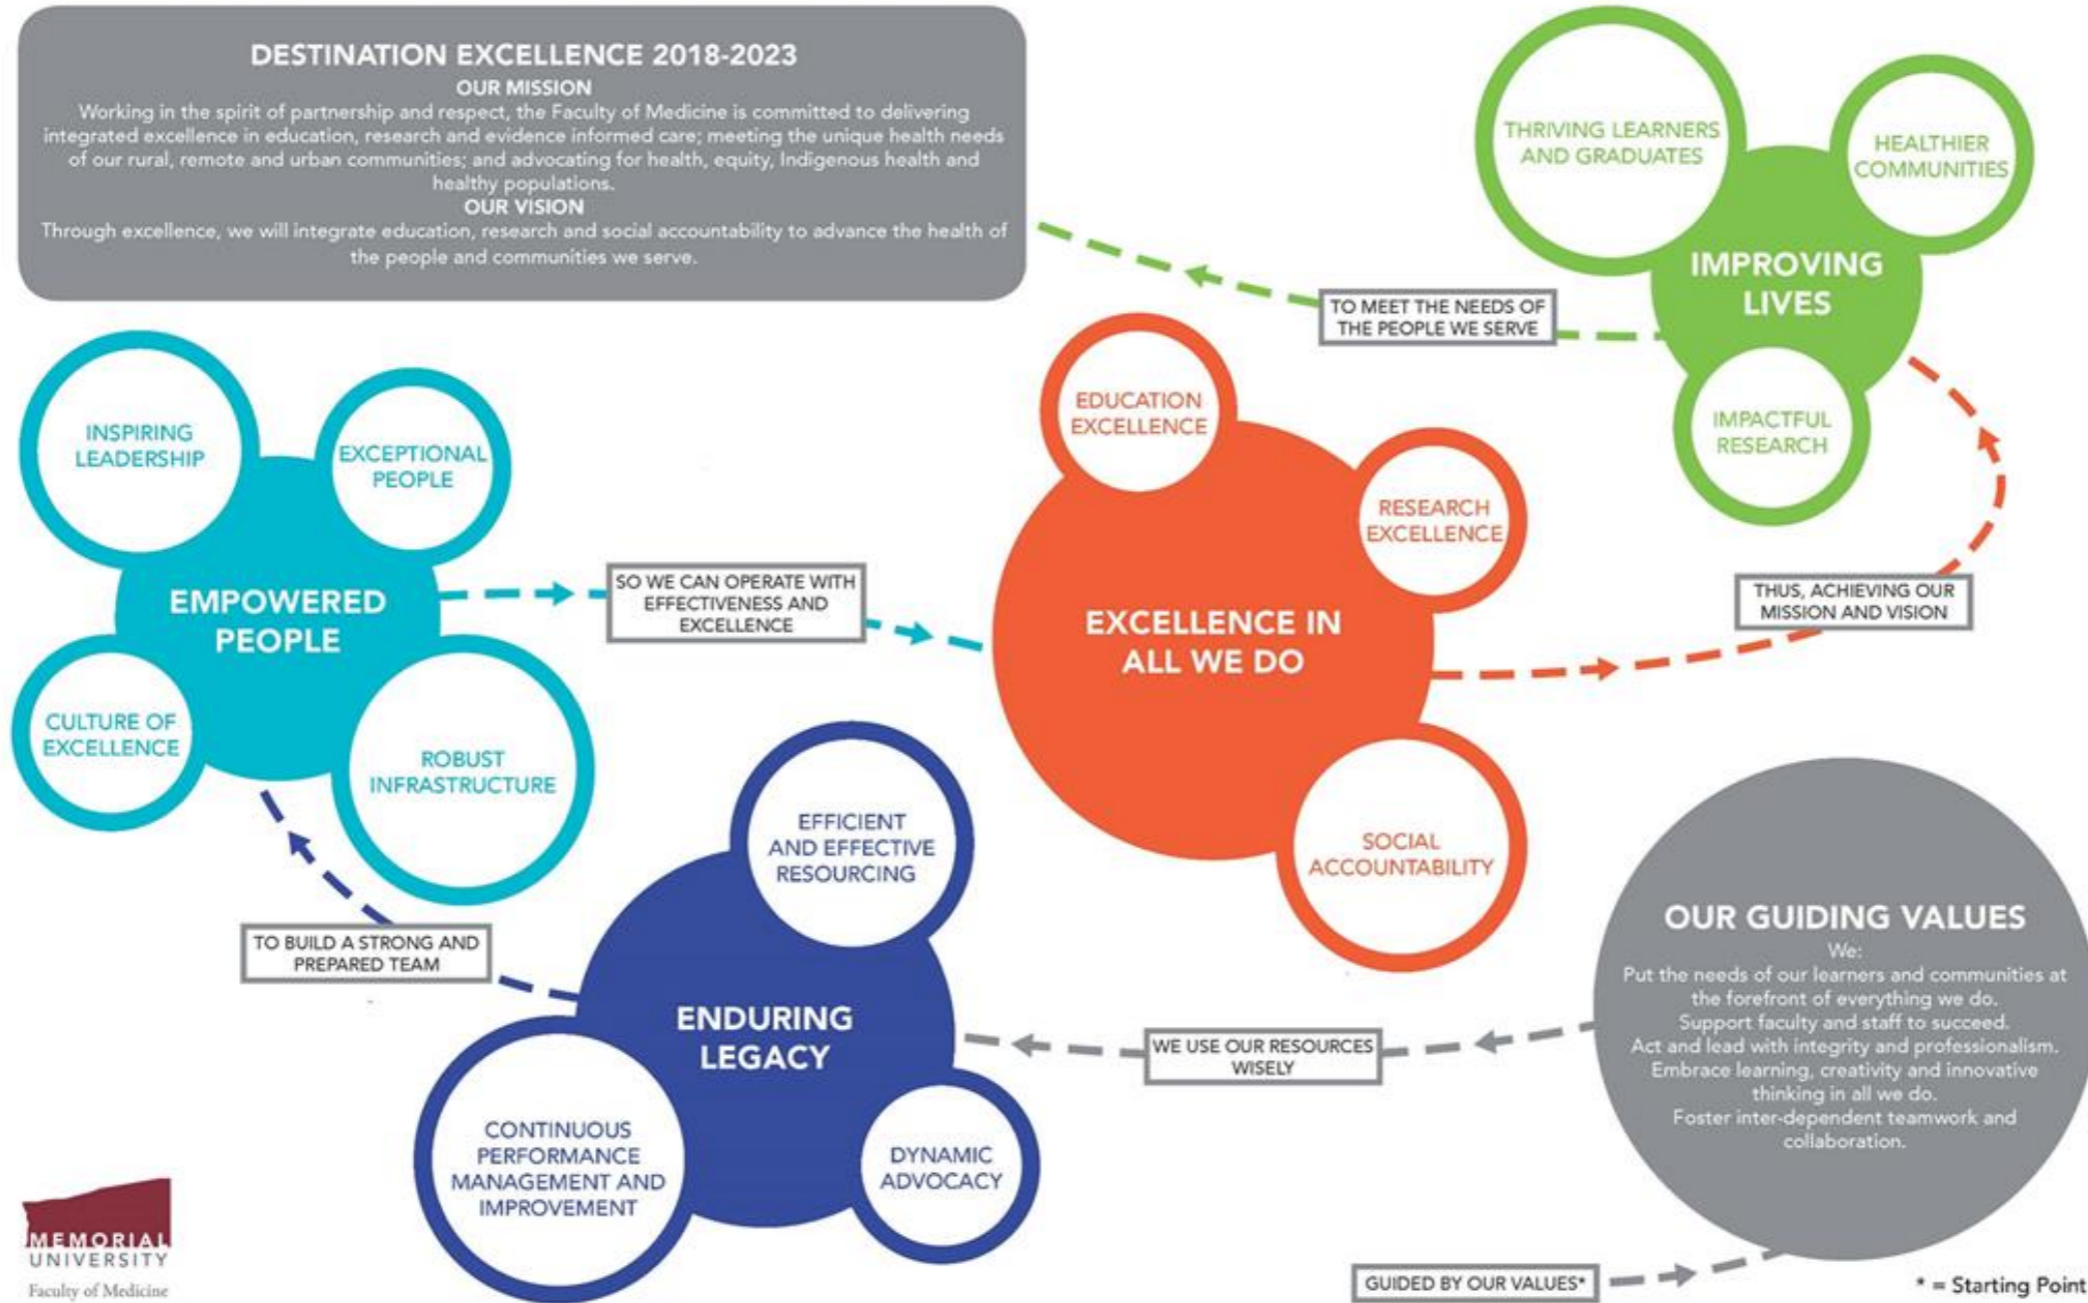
DESTINATION EXCELLENCE 2018-2023

OUR MISSION

Working in the spirit of partnership and respect, the Faculty of Medicine is committed to delivering integrated excellence in education, research and evidence informed care; meeting the unique health needs of our rural, remote and urban communities; and advocating for health, equity, Indigenous health and healthy populations.

OUR VISION

Through excellence, we will integrate education, research and social accountability to advance the health of the people and communities we serve.

THRIVING LEARNERS AND GRADUATES

HEALTHIER COMMUNITIES

IMPROVING LIVES

IMPACTFUL RESEARCH

TO MEET THE NEEDS OF THE PEOPLE WE SERVE

INSPIRING LEADERSHIP

EXCEPTIONAL PEOPLE

EMPOWERED PEOPLE

CULTURE OF EXCELLENCE

ROBUST INFRASTRUCTURE

SO WE CAN OPERATE WITH EFFECTIVENESS AND EXCELLENCE

EDUCATION EXCELLENCE

RESEARCH EXCELLENCE

EXCELLENCE IN ALL WE DO

SOCIAL ACCOUNTABILITY

THUS, ACHIEVING OUR MISSION AND VISION

EFFICIENT AND EFFECTIVE RESOURCING

TO BUILD A STRONG AND PREPARED TEAM

ENDURING LEGACY

CONTINUOUS PERFORMANCE MANAGEMENT AND IMPROVEMENT

DYNAMIC ADVOCACY

WE USE OUR RESOURCES WISELY

OUR GUIDING VALUES

We:
Put the needs of our learners and communities at the forefront of everything we do.
Support faculty and staff to succeed.
Act and lead with integrity and professionalism.
Embrace learning, creativity and innovative thinking in all we do.
Foster inter-dependent teamwork and collaboration.

GUIDED BY OUR VALUES*

* = Starting Point

MEMORIAL UNIVERSITY
Faculty of Medicine